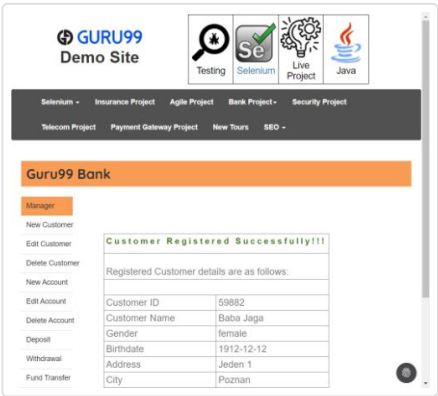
GURU99 Demo Site

Testing | Selenium | Live Project | Java

Selenium ▾ Insurance Project Agile Project Bank Project ▾ Security Project
Telecom Project Payment Gateway Project New Tours SEO ▾

Guru99 Bank

Manager
New Customer
Edit Customer
Delete Customer
New Account
Edit Account
Delete Account
Deposit
Withdrawal
Fund Transfer

Customer Registered Successfully!!!

Registered Customer details are as follows:

| | |
|---|---|
| Customer ID | 59882 |
| Customer Name | Baba Jaga |
| Gender | female |
| Birthdate | 1912-12-12 |
| Address | Jeden 1 |
| City | Poznan |